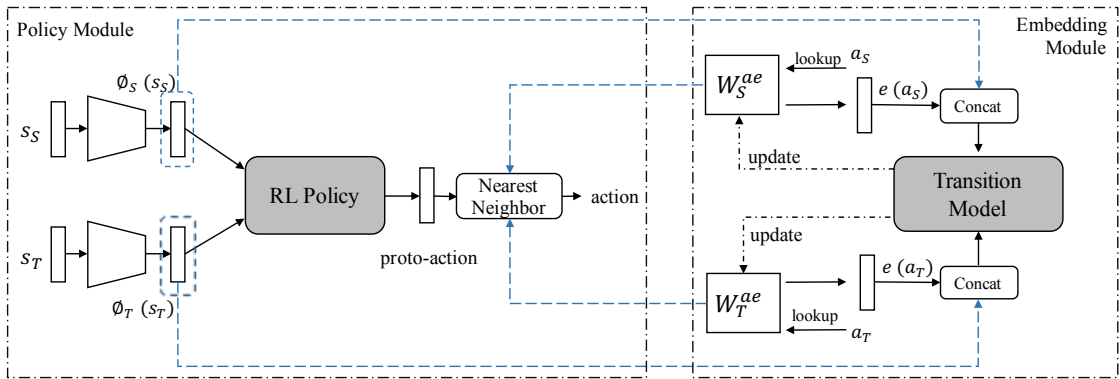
Policy Module

$\emptyset_S\ (s_S)$

$s_S$

$s_T$

$\emptyset_T\ (s_T)$

RL Policy

proto-action

Nearest Neighbor

action

Embedding Module

$W_S^{ae}$

lookup

$a_S$

$e\ (a_S)$

Concat

update

Transition Model

update

$W_T^{ae}$

$e\ (a_T)$

Concat

lookup

$a_T$